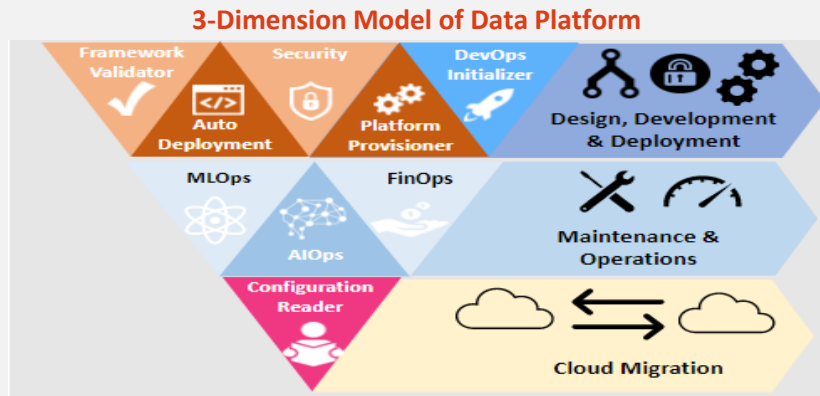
3-Dimension Model of Data Platform

Framework Validator

Security

DevOps Initializer

Auto Deployment

Platform Provisioner

Design, Development & Deployment

MLOps

FinOps

AIOps

Maintenance & Operations

Configuration Reader

Cloud Migration